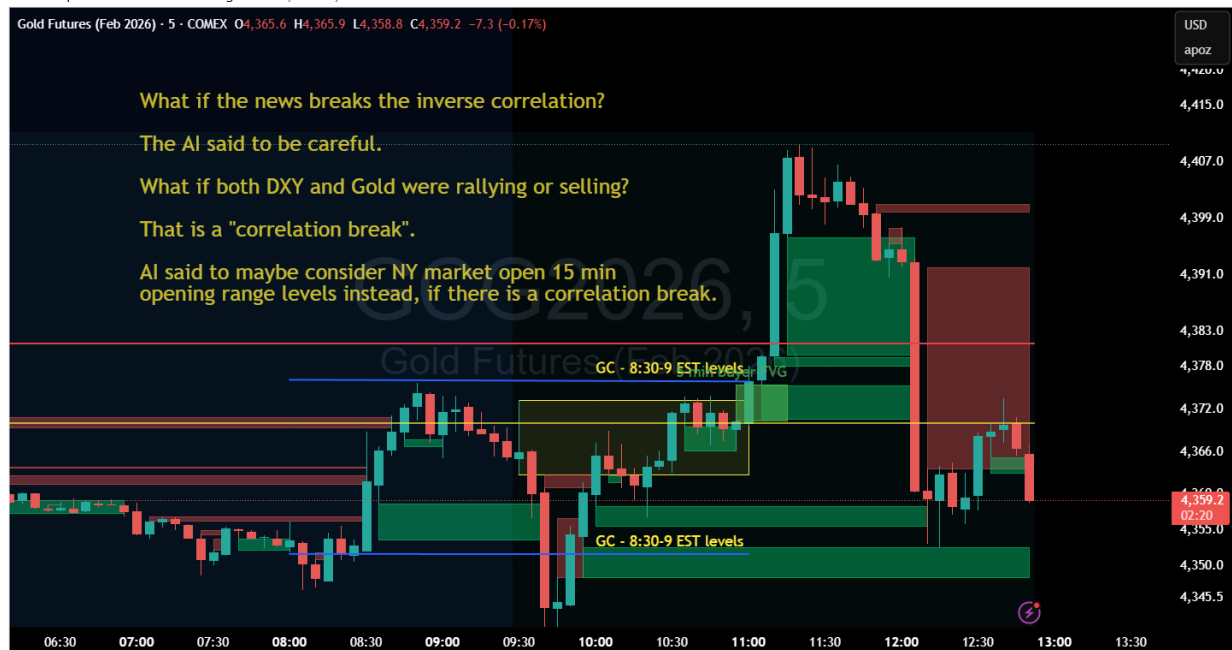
Gold Futures (Feb 2026) · 5 · COMEX O4,365.6 H4,365.9 L4,358.8 C4,359.2 −7.3 (−0.17%)

USD
apoz

What if the news breaks the inverse correlation?

The AI said to be careful.

What if both DXY and Gold were rallying or selling?

That is a "correlation break".

AI said to maybe consider NY market open 15 min opening range levels instead, if there is a correlation break.

GCG2026, 5
Gold Futures (Feb 2026)

GC - 8:30-9 EST levels
5 min buyer FVG

GC - 8:30-9 EST levels

4,420.0
4,415.0
4,407.0
4,399.0
4,391.0
4,383.0
4,378.0
4,372.0
4,366.0
4,359.2
02:20
4,355.0
4,350.0
4,345.5

06:30 07:00 07:30 08:00 08:30 09:00 09:30 10:00 10:30 11:00 11:30 12:00 12:30 13:00 13:30